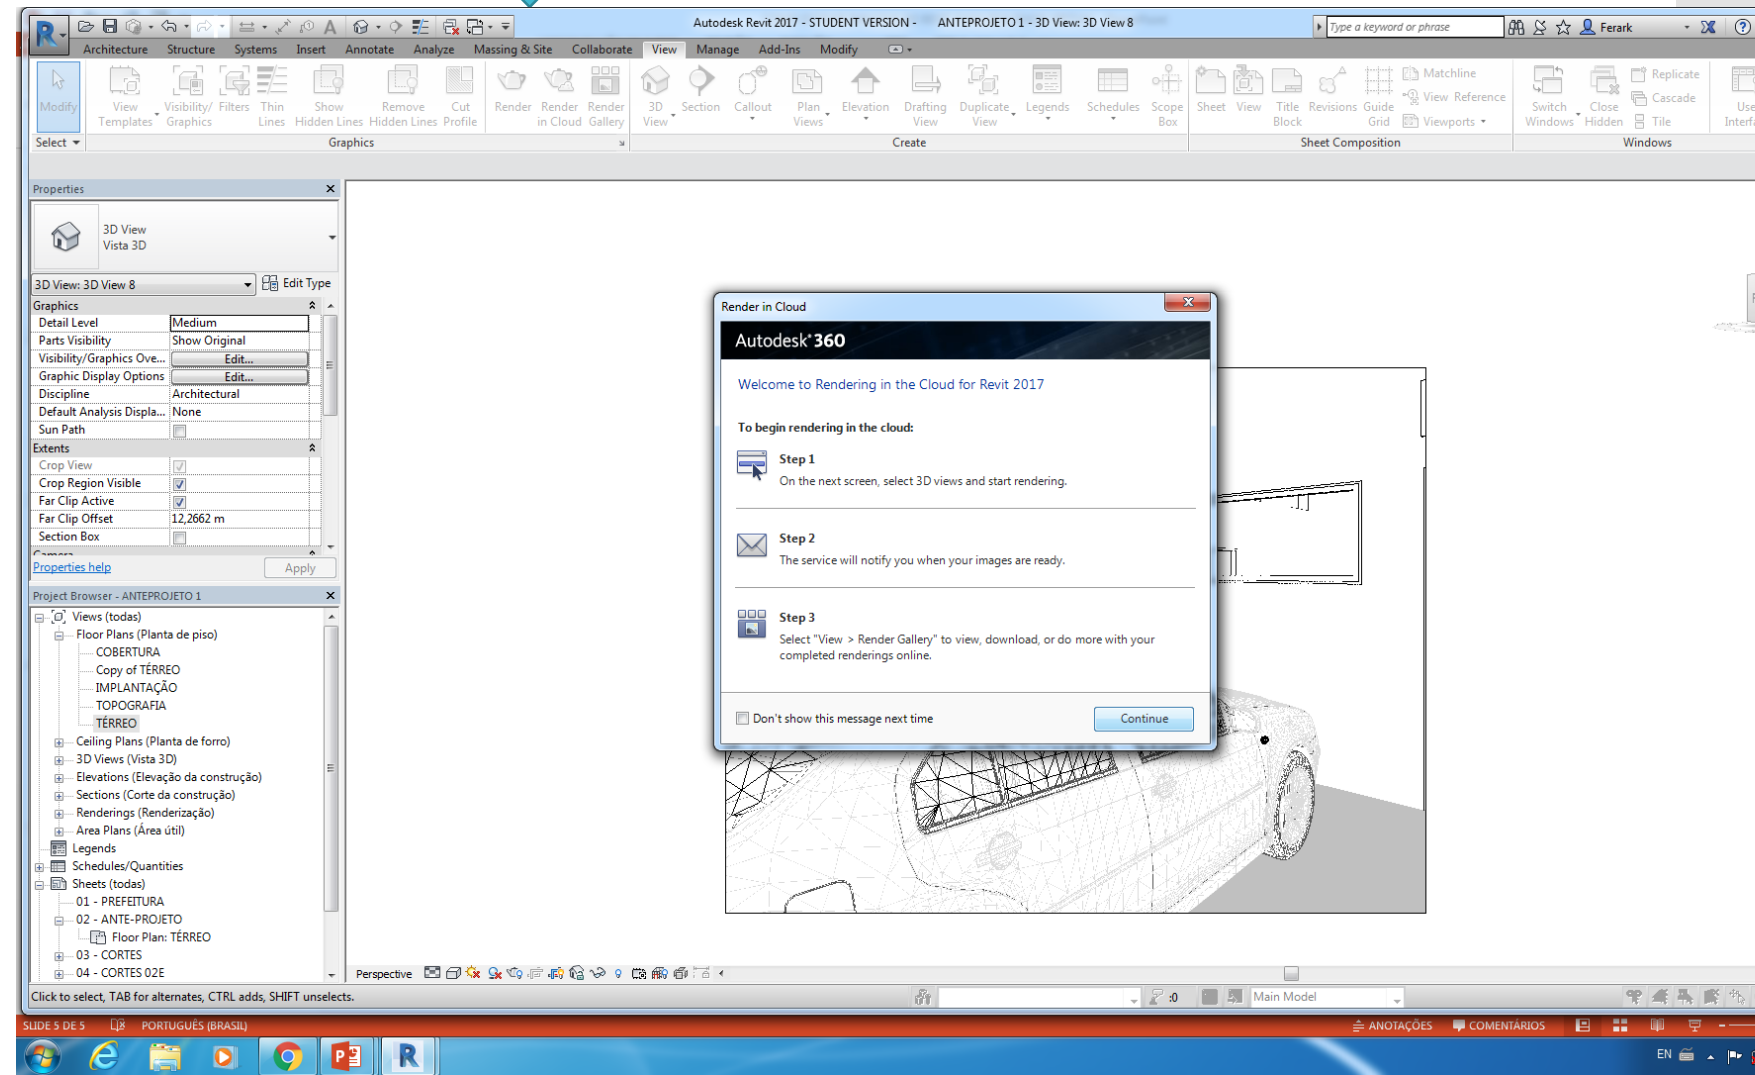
Autodesk Revit 2017 - STUDENT VERSION - ANTEPROJETO 1 - 3D View: 3D View 8

Type a keyword or phrase

Ferark

Architecture Structure Systems Insert Annotate Analyze Massing & Site Collaborate View Manage Add-Ins Modify

Modify
View Templates
Visibility/ Graphics
Filters
Thin Lines
Show Hidden Lines
Remove Hidden Lines
Cut Profile
Render
Render in Cloud
Render Gallery
3D View
Section
Callout
Plan Views
Elevation
Drafting View
Duplicate View
Legends
Schedules
Scope Box
Sheet
View
Title Block
Revisions
Guide Grid
Matchline
View Reference
Viewports
Switch Windows
Close Hidden
Replicate
Cascade
Tile
User Interface

Select
Graphics
Create
Sheet Composition
Windows

Properties

3D View
Vista 3D

3D View: 3D View 8
Edit Type

| Graphics | |
|---|---|
| Detail Level | Medium |
| Parts Visibility | Show Original |
| Visibility/Graphics Ove... | Edit... |
| Graphic Display Options | Edit... |
| Discipline | Architectural |
| Default Analysis Displa... | None |
| Sun Path | |
| Extents | |
| Crop View | |
| Crop Region Visible | |
| Far Clip Active | |
| Far Clip Offset | 12,2662 m |
| Section Box | |

Properties help
Apply

Project Browser - ANTEPROJETO 1

Views (todas)
Floor Plans (Planta de piso)
COBERTURA
Copy of TÉRREO
IMPLANTAÇÃO
TOPOGRAFIA
TÉRREO
Ceiling Plans (Planta de forro)
3D Views (Vista 3D)
Elevations (Elevação da construção)
Sections (Corte da construção)
Renderings (Renderização)
Area Plans (Área útil)
Legends
Schedules/Quantities
Sheets (todas)
01 - PREFEITURA
02 - ANTE-PROJETO
Floor Plan: TÉRREO
03 - CORTES
04 - CORTES 02E

Render in Cloud

Autodesk 360

Welcome to Rendering in the Cloud for Revit 2017

To begin rendering in the cloud:

Step 1
On the next screen, select 3D views and start rendering.

Step 2
The service will notify you when your images are ready.

Step 3
Select "View > Render Gallery" to view, download, or do more with your completed renderings online.

Don't show this message next time
Continue

Perspective

Click to select, TAB for alternates, CTRL adds, SHIFT unselects.

:0
Main Model

SLIDE 5 DE 5
PORTUGUÊS (BRASIL)
ANOTAÇÕES
COMENTÁRIOS

EN